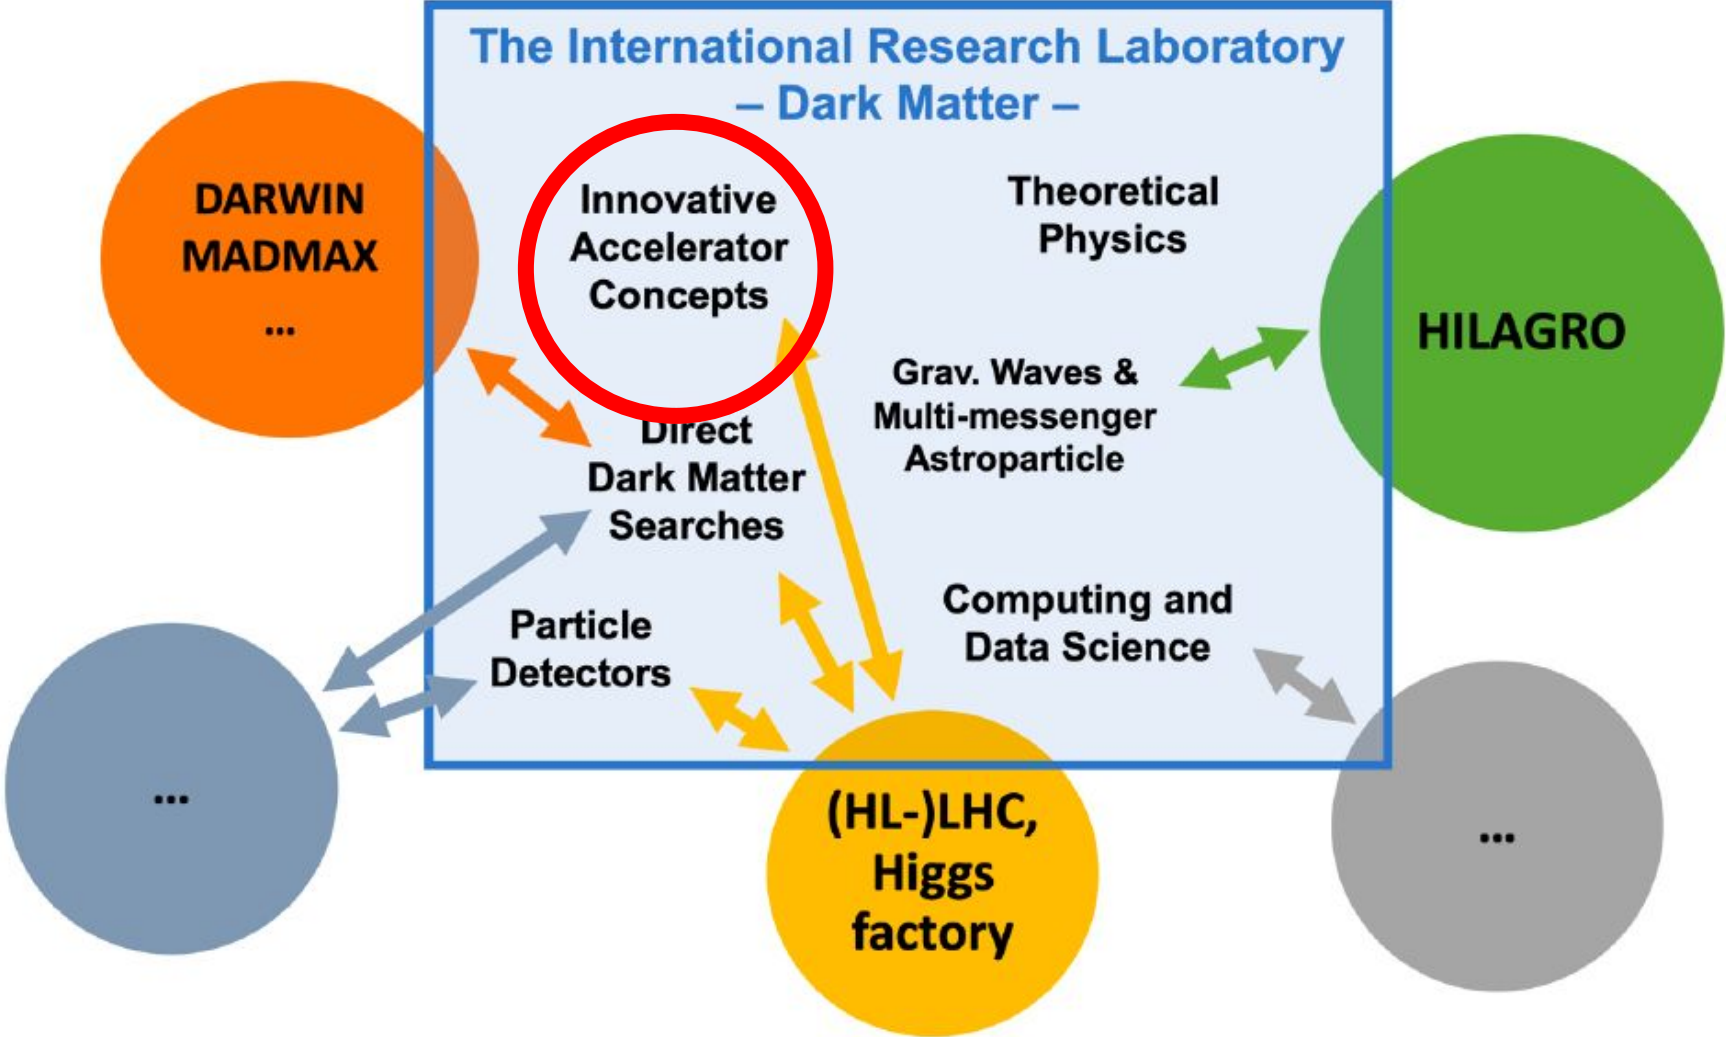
The International Research Laboratory
– Dark Matter –

DARWIN
MADMAX
...

Innovative Accelerator Concepts

Theoretical Physics

HILAGRO

Grav. Waves & Multi-messenger Astroparticle

Direct Dark Matter Searches

Computing and Data Science

Particle Detectors

...

(HL-)LHC, Higgs factory

...